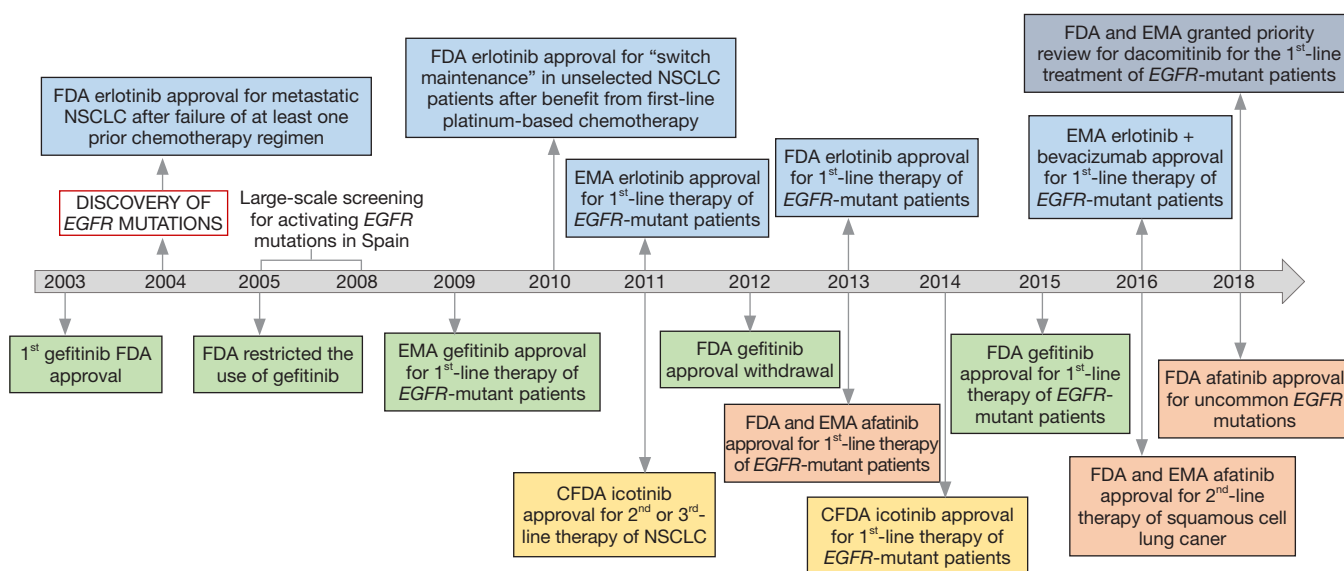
FDA and EMA granted priority review for dacomitinib for the 1$^{st}$-line treatment of *EGFR*-mutant patients

FDA erlotinib approval for "switch maintenance" in unselected NSCLC patients after benefit from first-line platinum-based chemotherapy

FDA erlotinib approval for metastatic NSCLC after failure of at least one prior chemotherapy regimen

EMA erlotinib + bevacizumab approval for 1$^{st}$-line therapy of *EGFR*-mutant patients

FDA erlotinib approval for 1$^{st}$-line therapy of *EGFR*-mutant patients

EMA erlotinib approval for 1$^{st}$-line therapy of *EGFR*-mutant patients

DISCOVERY OF *EGFR* MUTATIONS

Large-scale screening for activating *EGFR* mutations in Spain

2003 2004 2005 2008 2009 2010 2011 2012 2013 2014 2015 2016 2018

1$^{st}$ gefitinib FDA approval

FDA restricted the use of gefitinib

EMA gefitinib approval for 1$^{st}$-line therapy of *EGFR*-mutant patients

FDA gefitinib approval withdrawal

FDA gefitinib approval for 1$^{st}$-line therapy of *EGFR*-mutant patients

FDA afatinib approval for uncommon *EGFR* mutations

FDA and EMA afatinib approval for 1$^{st}$-line therapy of *EGFR*-mutant patients

CFDA icotinib approval for 2$^{nd}$ or 3$^{rd}$-line therapy of NSCLC

CFDA icotinib approval for 1$^{st}$-line therapy of *EGFR*-mutant patients

FDA and EMA afatinib approval for 2$^{nd}$-line therapy of squamous cell lung caner